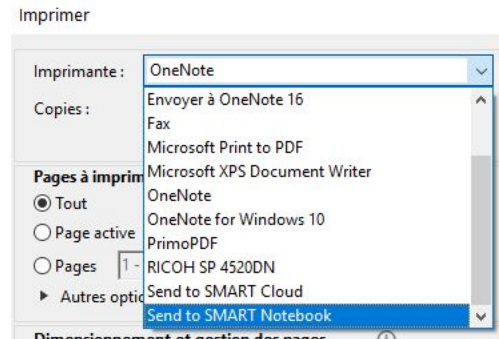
Imprimer

Imprimante : OneNote

Copies :

Envoyer à OneNote 16
Fax
Microsoft Print to PDF
Microsoft XPS Document Writer
OneNote
OneNote for Windows 10
PrimoPDF
RICOH SP 4520DN
Send to SMART Cloud
Send to SMART Notebook

Pages à imprim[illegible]
Tout
Page active
Pages 1 - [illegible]
Autres optio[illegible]

Dimensionnement et gestion des pages